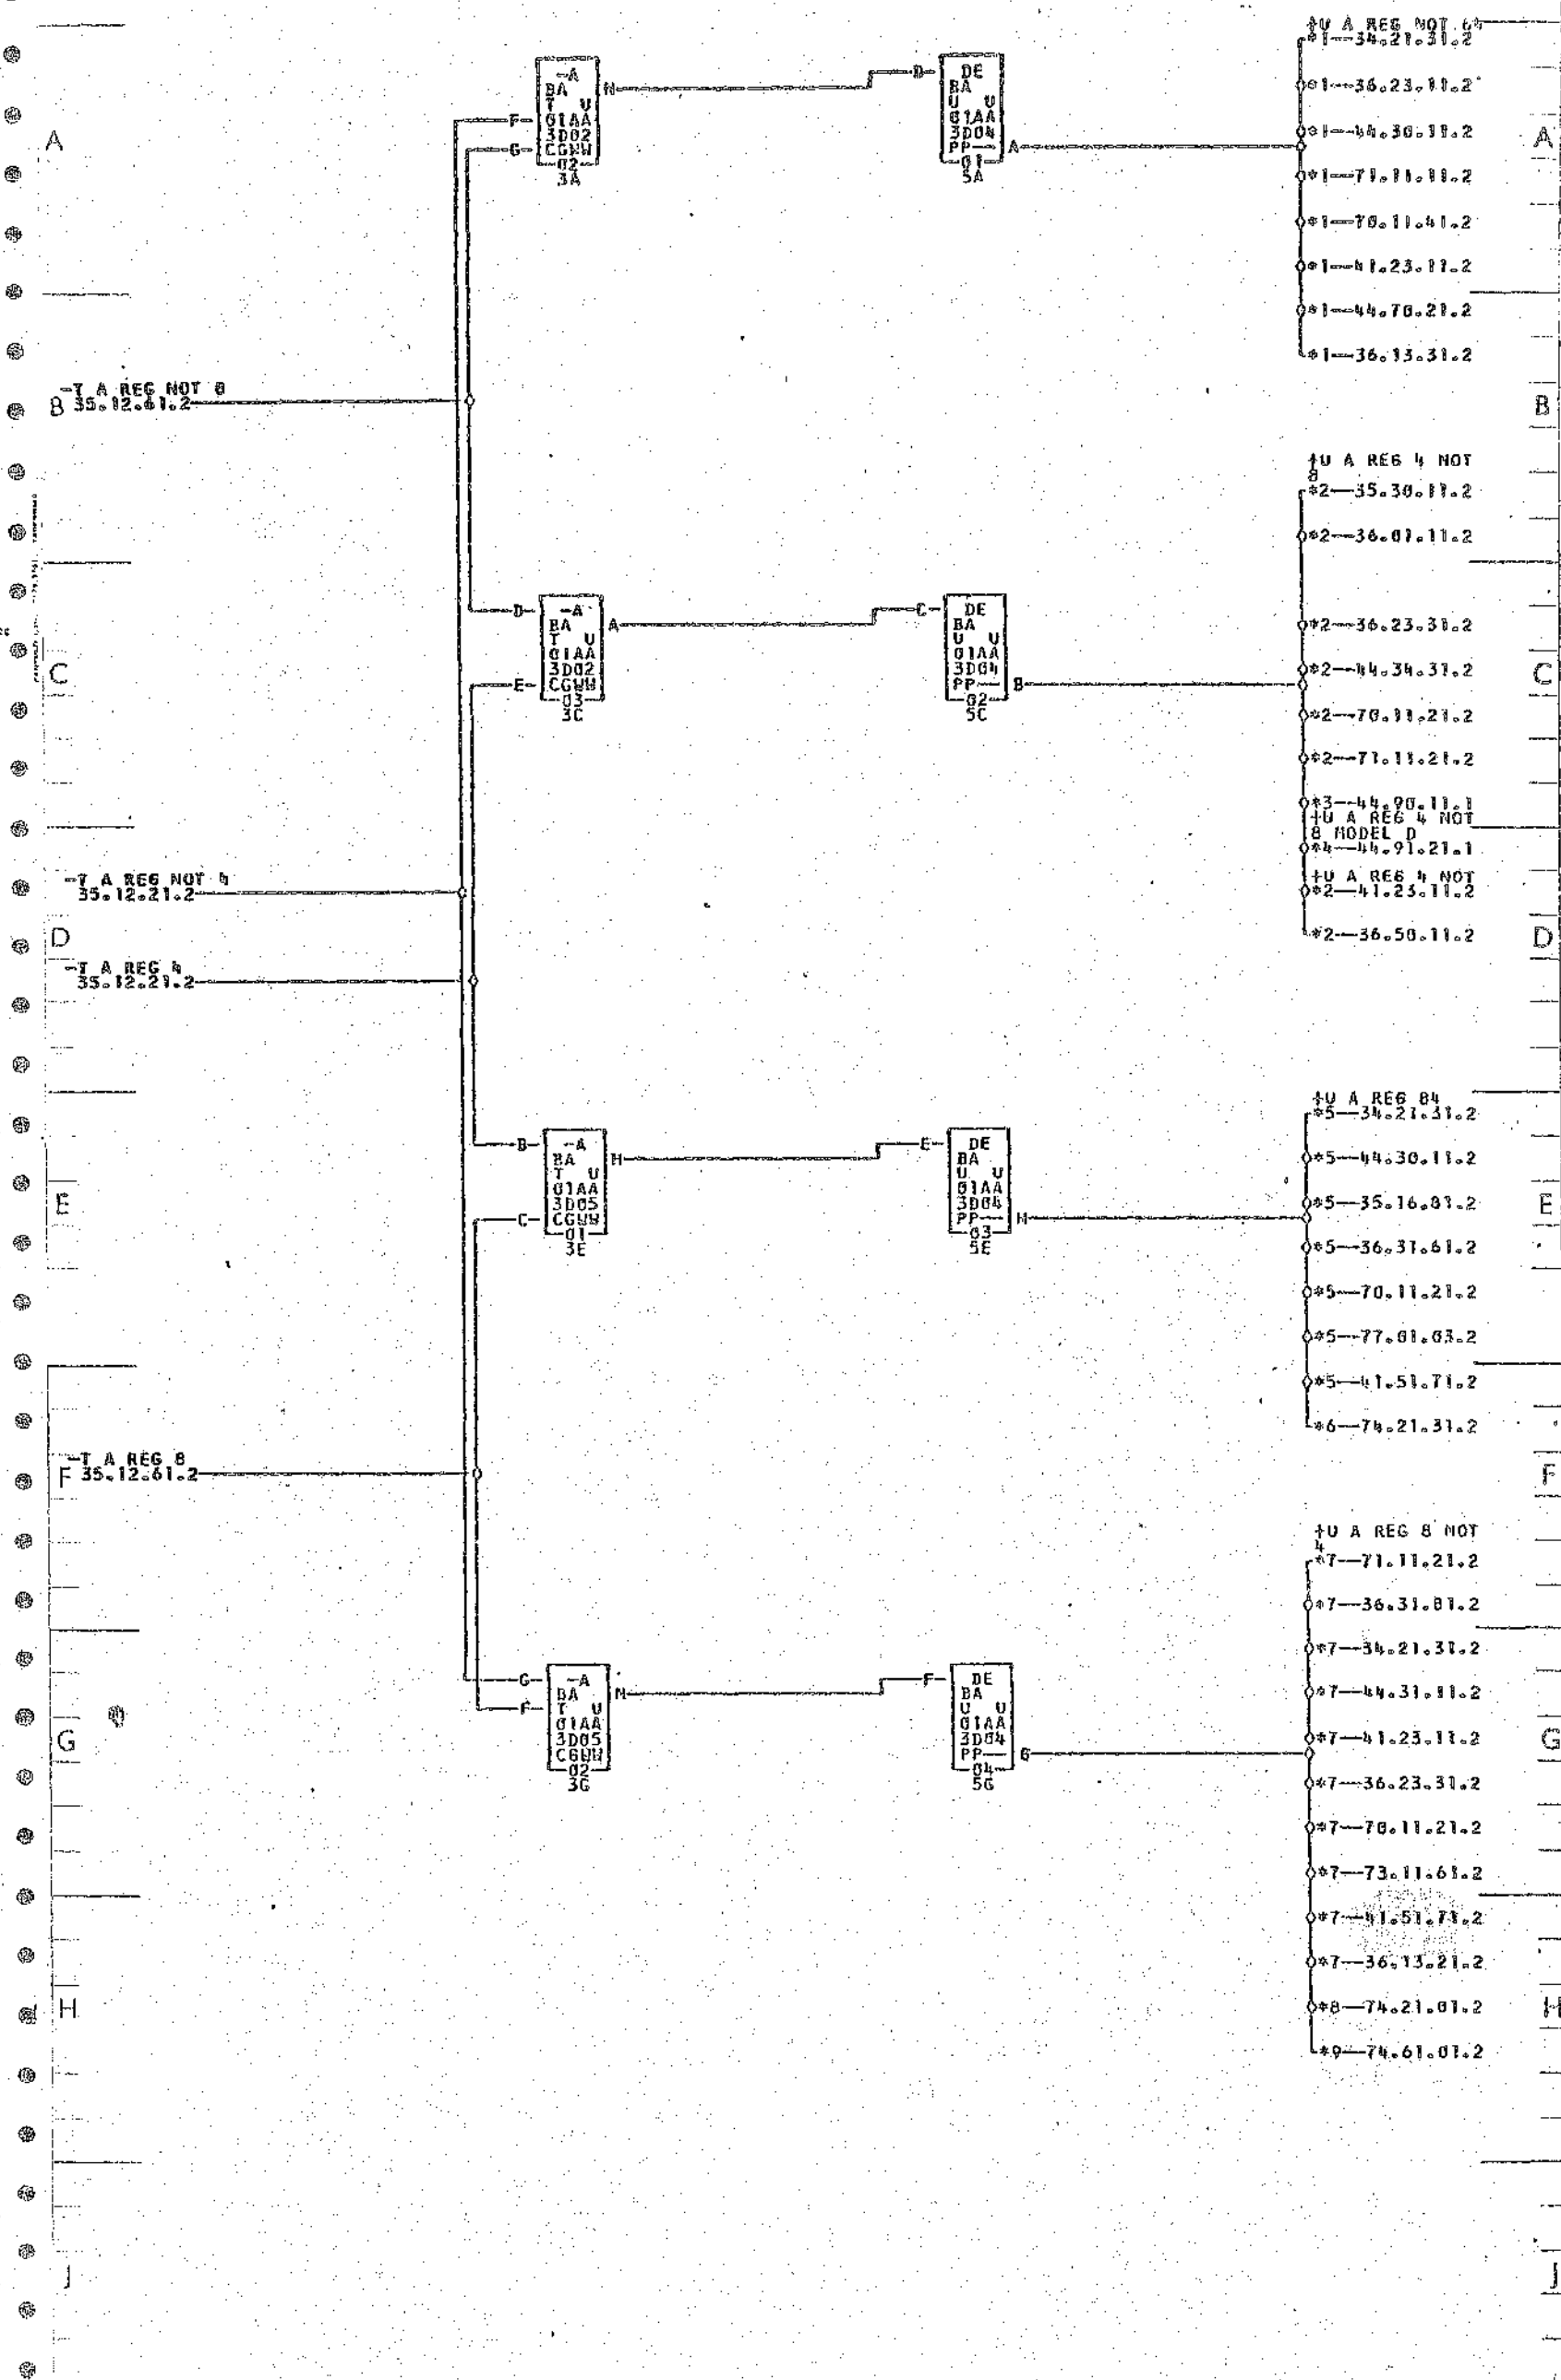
A

B

C

D

E

F

G

H

J

-T A REG NOT 8
35.12.61.2

-T A REG NOT 4
35.12.21.2

-T A REG 4
35.12.21.2

-T A REG 8
35.12.61.2

-A
BA
T U
01AA
3D02
CGWW
02
3A

F
G
N

DE
BA
U U
01AA
3D04
PP
01
5A

D
A

-A
BA
T U
01AA
3D02
CGWW
03
3C

D
E
A

DE
BA
U U
01AA
3D04
PP
02
5C

C
B

-A
BA
T U
01AA
3D05
CGWW
01
3E

B
C
H

DE
BA
U U
01AA
3D04
PP
03
5E

E
H

-A
BA
T U
01AA
3D05
CGWW
02
3G

G
F
N

DE
BA
U U
01AA
3D04
PP
04
5G

F
G

+U A REG NOT 6*
*1—34.21.31.2
*1—36.23.11.2
*1—44.30.11.2
*1—71.11.11.2
*1—70.11.41.2
*1—41.23.11.2
*1—44.70.21.2
*1—36.13.31.2

+U A REG 4 NOT
8
*2—35.30.11.2
*2—36.01.11.2
*2—36.23.31.2
*2—44.34.31.2
*2—70.11.21.2
*2—71.11.21.2
*3—44.90.11.1
+U A REG 4 NOT
8 MODEL D
*4—44.91.21.1
+U A REG 4 NOT
*2—41.23.11.2
*2—36.50.11.2

+U A REG 84
*5—34.21.31.2
*5—44.30.11.2
*5—35.16.81.2
*5—36.31.61.2
*5—70.11.21.2
*5—77.01.03.2
*5—41.51.71.2
*6—74.21.31.2

+U A REG 8 NOT
4
*7—71.11.21.2
*7—36.31.81.2
*7—34.21.31.2
*7—44.31.11.2
*7—41.23.11.2
*7—36.23.31.2
*7—70.11.21.2
*7—73.11.61.2
*7—41.51.71.2
*7—36.13.21.2
*8—74.21.01.2
*9—74.61.01.2